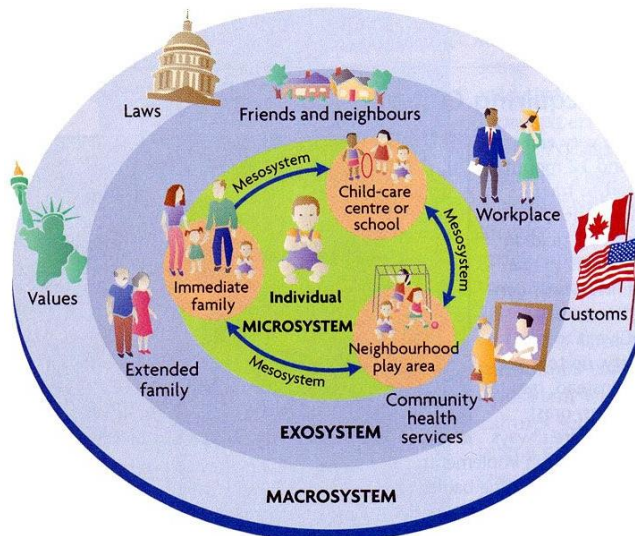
Laws

Friends and neighbours

Mesosystem

Child-care centre or school

Mesosystem

Workplace

Values

Immediate family

Individual

MICROSYSTEM

Neighbourhood play area

Customs

Mesosystem

Extended family

Community health services

EXOSYSTEM

MACROSYSTEM